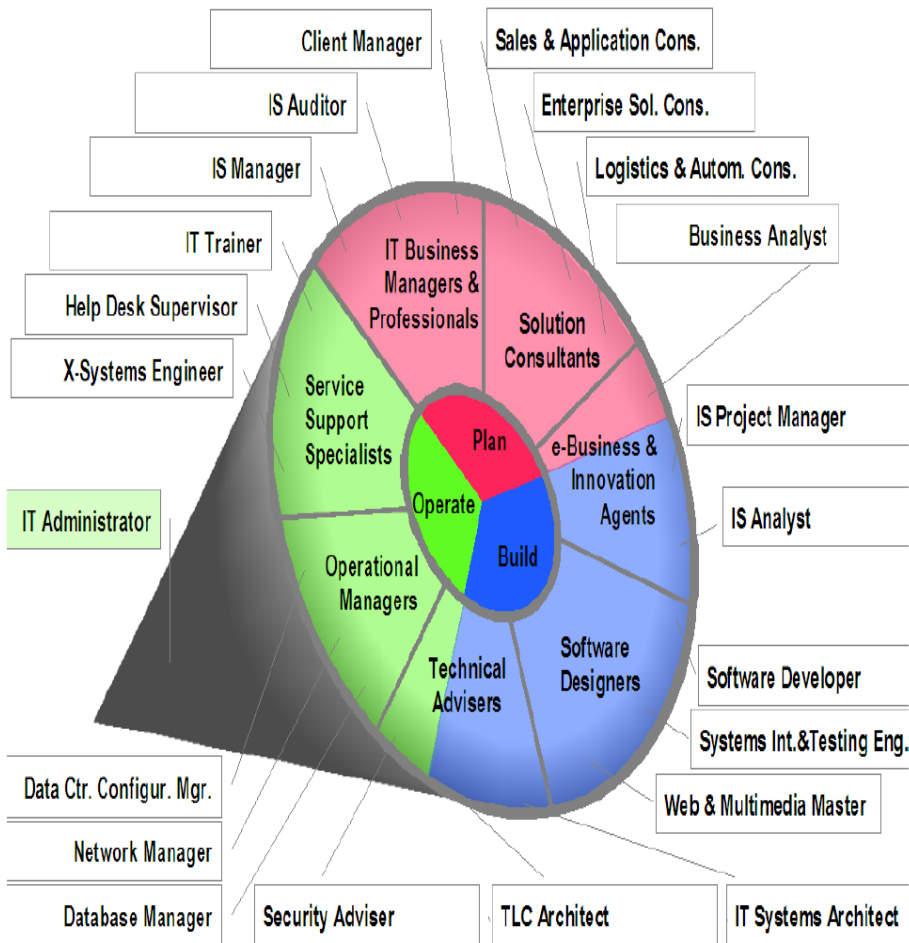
Client Manager

Sales & Application Cons.

IS Auditor

Enterprise Sol. Cons.

IS Manager

Logistics & Autom. Cons.

Business Analyst

IT Trainer

Help Desk Supervisor

X-Systems Engineer

IS Project Manager

IT Administrator

IS Analyst

IT Business Managers & Professionals

Solution Consultants

Service Support Specialists

e-Business & Innovation Agents

Plan

Operate

Build

Operational Managers

Technical Advisers

Software Designers

Software Developer

Systems Int.&Testing Eng.

Web & Multimedia Master

Data Ctr. Configur. Mgr.

Network Manager

Database Manager

Security Adviser

TLC Architect

IT Systems Architect